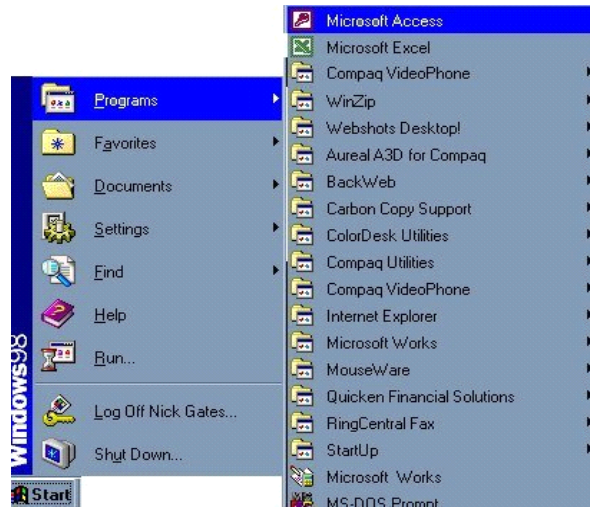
Windows98

Programs
Favorites
Documents
Settings
Find
Help
Run...
Log Off Nick Gates...
Shut Down...

Start

Microsoft Access
Microsoft Excel
Compaq VideoPhone
WinZip
Webshots Desktop!
Aureal A3D for Compaq
BackWeb
Carbon Copy Support
ColorDesk Utilities
Compaq Utilities
Compaq VideoPhone
Internet Explorer
Microsoft Works
MouseWare
Quicken Financial Solutions
RingCentral Fax
StartUp
Microsoft Works
MS-DOS Prompt